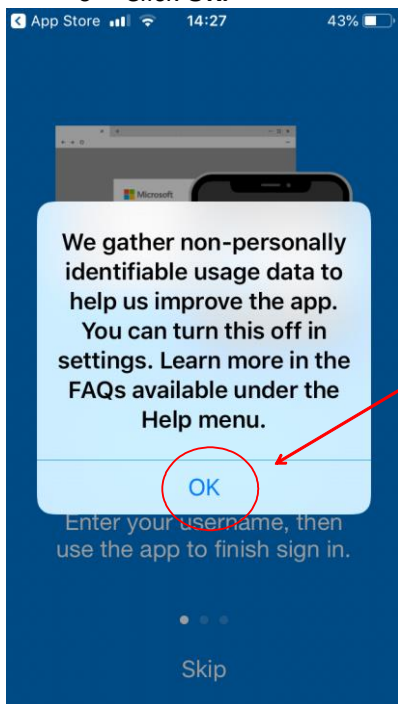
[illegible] Click OK.

App Store 14:27 43%

Microsoft

We gather non-personally identifiable usage data to help us improve the app. You can turn this off in settings. Learn more in the FAQs available under the Help menu.

OK

Enter your username, then use the app to finish sign in.

Skip